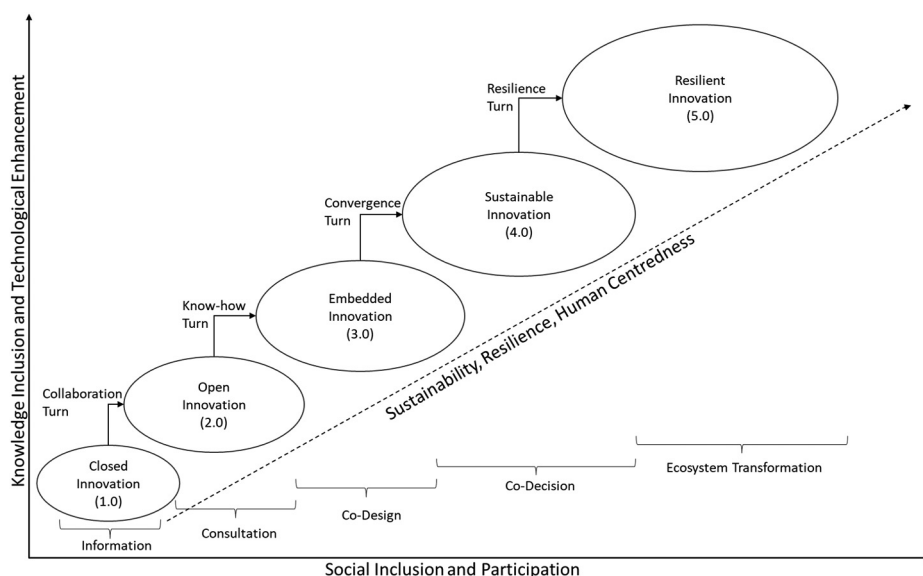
Knowledge Inclusion and Technological Enhancement

Resilient Innovation (5.0)

Resilience Turn

Sustainable Innovation (4.0)

Convergence Turn

Embedded Innovation (3.0)

Know-how Turn

Open Innovation (2.0)

Collaboration Turn

Closed Innovation (1.0)

Sustainability, Resilience, Human Centredness

Information

Consultation

Co-Design

Co-Decision

Ecosystem Transformation

Social Inclusion and Participation